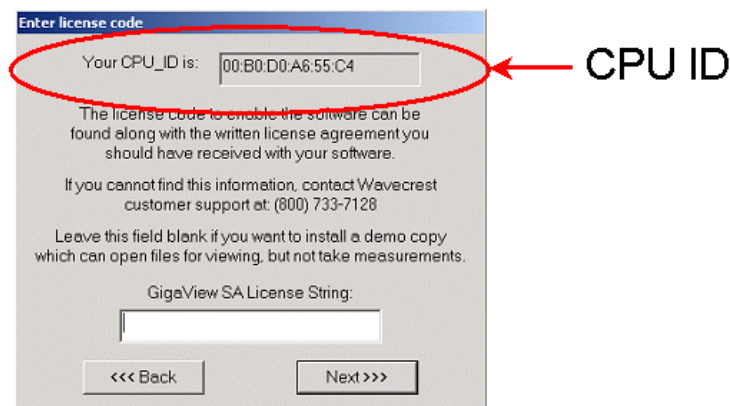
Enter license code

Your CPU_ID is: 00:B0:D0:A6:55:C4

CPU ID

The license code to enable the software can be found along with the written license agreement you should have received with your software.

If you cannot find this information, contact Wavecrest customer support at: (800) 733-7128

Leave this field blank if you want to install a demo copy which can open files for viewing, but not take measurements.

GigaView SA License String:

<<< Back

Next >>>